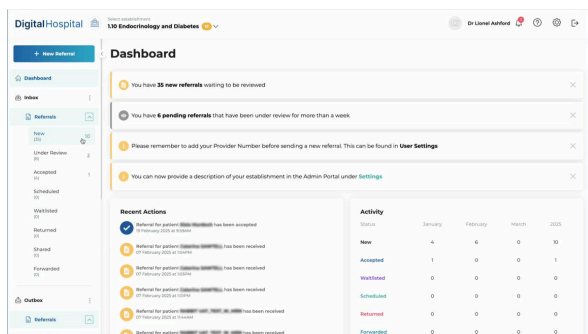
DigitalHospital

Select establishment
1.10 Endocrinology and Diabetes 10

Dr Lionel Ashford

+ New Referral

Dashboard

Inbox

Referrals

New (10) 10

Under Review (8) 8

Accepted (1) 1

Scheduled (0)

Waitlisted (0)

Returned (0)

Shared (0)

Forwarded (0)

Outbox

Referrals

Dashboard

You have **35 new referrals** waiting to be reviewed

You have **6 pending referrals** that have been under review for more than a week

Please remember to add your Provider Number before sending a new referral. This can be found in **User Settings**

You can now provide a description of your establishment in the Admin Portal under Settings

Recent Actions

Referral for patient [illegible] has been accepted
13 February 2025 at 11:19AM

Referral for patient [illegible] has been received
07 February 2025 at 1:24PM

Referral for patient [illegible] has been received
07 February 2025 at 1:20PM

Referral for patient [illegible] has been received
07 February 2025 at 1:03PM

Referral for patient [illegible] has been received
07 February 2025 at 11:44AM

Referral for patient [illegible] has been received

Activity

| Status | January | February | March | 2025 |
|---|---|---|---|---|
| New | 4 | 6 | 0 | 10 |
| Accepted | 1 | 0 | 0 | 1 |
| Waitlisted | 0 | 0 | 0 | 0 |
| Scheduled | 0 | 0 | 0 | 0 |
| Returned | 0 | 0 | 0 | 0 |
| Forwarded | 0 | 0 | 0 | 0 |